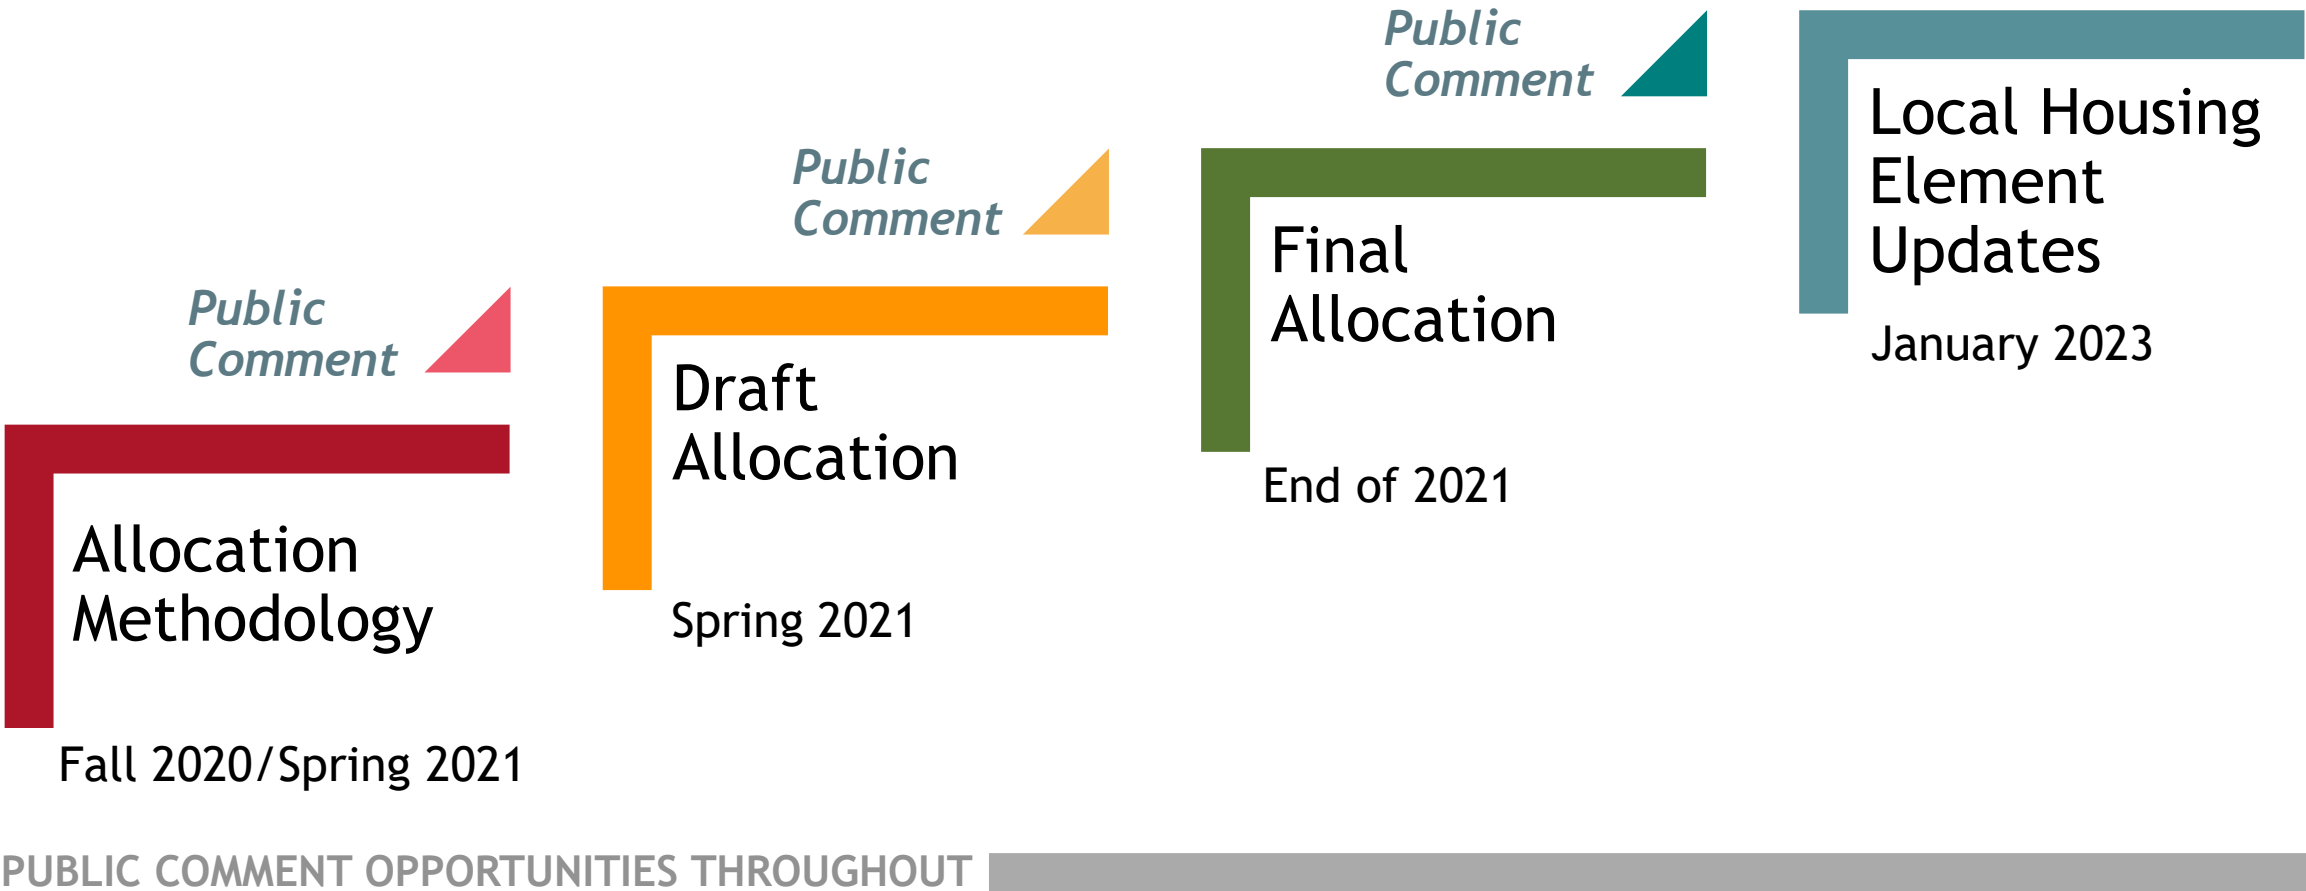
Public Comment

Allocation Methodology

Fall 2020/Spring 2021

Public Comment

Draft Allocation

Spring 2021

Public Comment

Final Allocation

End of 2021

Local Housing Element Updates

January 2023

PUBLIC COMMENT OPPORTUNITIES THROUGHOUT